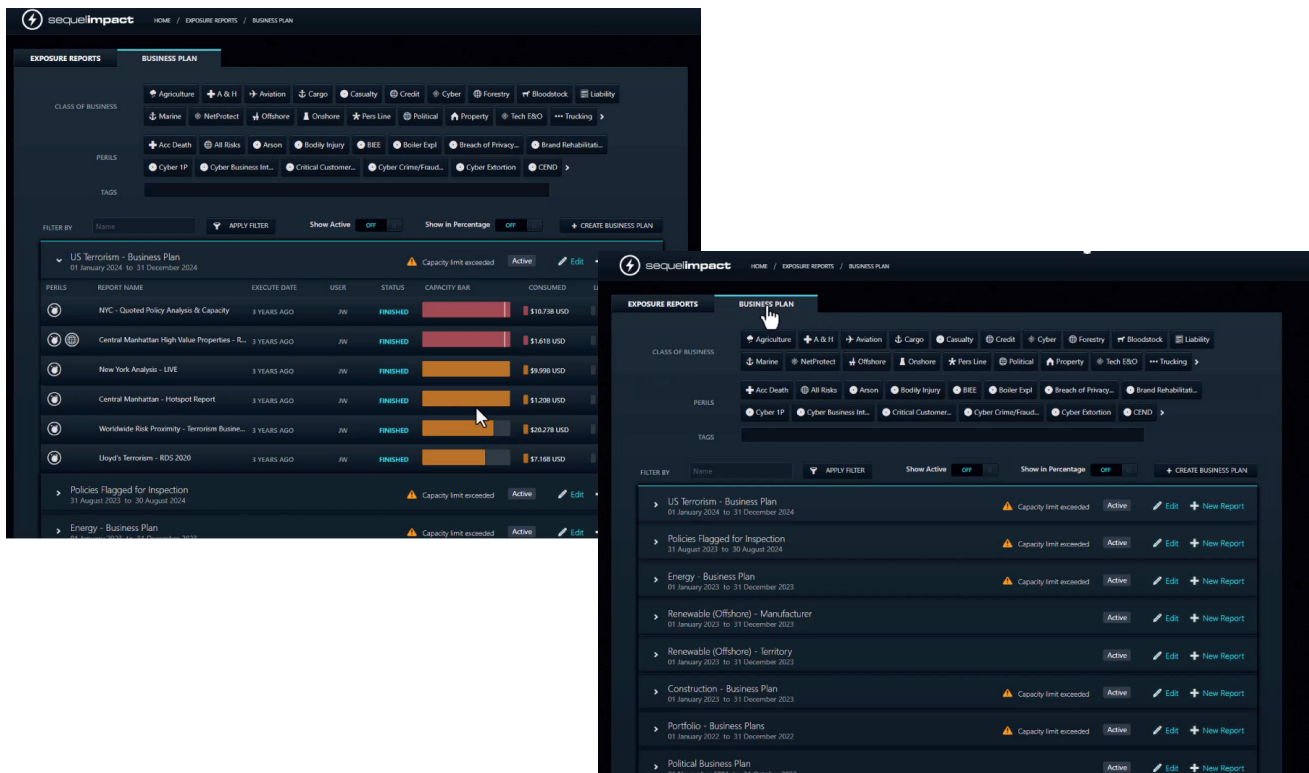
sequelimpact HOME / EXPOSURE REPORTS / BUSINESS PLAN

EXPOSURE REPORTS BUSINESS PLAN

CLASS OF BUSINESS
Agriculture A & H Aviation Cargo Casualty Credit Cyber Forestry Bloodstock Liability
Marine NetProtect Offshore Onshore Pers Line Political Property Tech E&O Trucking

PERILS
Acc Death All Risks Arson Bodily Injury BIEE Boiler Expl Breach of Privacy... Brand Rehabilitati...
Cyber 1P Cyber Business Int... Critical Customer... Cyber Crime/Fraud... Cyber Extortion CEND

TAGS

FILTER BY Name APPLY FILTER Show Active OFF Show in Percentage OFF + CREATE BUSINESS PLAN

US Terrorism - Business Plan
01 January 2024 to 31 December 2024
Capacity limit exceeded Active Edit

| PERILS | REPORT NAME | EXECUTE DATE | USER | STATUS | CAPACITY BAR | CONSUMED |
|---|---|---|---|---|---|---|
| | NYC - Quoted Policy Analysis & Capacity | 3 YEARS AGO | JW | FINISHED | | $10.738 USD |
| | Central Manhattan High Value Properties - R... | 3 YEARS AGO | JW | FINISHED | | $1.618 USD |
| | New York Analysis - LIVE | 3 YEARS AGO | JW | FINISHED | | $9.998 USD |
| | Central Manhattan - Hotspot Report | 3 YEARS AGO | JW | FINISHED | | $1.208 USD |
| | Worldwide Risk Proximity - Terrorism Busine... | 3 YEARS AGO | JW | FINISHED | | $20.278 USD |
| | Lloyd's Terrorism - RDS 2020 | 3 YEARS AGO | JW | FINISHED | | $7.168 USD |

Policies Flagged for Inspection
31 August 2023 to 30 August 2024
Capacity limit exceeded Active Edit

Energy - Business Plan
Capacity limit exceeded Active Edit

sequelimpact HOME / EXPOSURE REPORTS / BUSINESS PLAN

EXPOSURE REPORTS BUSINESS PLAN

CLASS OF BUSINESS
Agriculture A & H Aviation Cargo Casualty Credit Cyber Forestry Bloodstock Liability
Marine NetProtect Offshore Onshore Pers Line Political Property Tech E&O Trucking

PERILS
Acc Death All Risks Arson Bodily Injury BIEE Boiler Expl Breach of Privacy... Brand Rehabilitati...
Cyber 1P Cyber Business Int... Critical Customer... Cyber Crime/Fraud... Cyber Extortion CEND

TAGS

FILTER BY Name APPLY FILTER Show Active OFF Show in Percentage OFF + CREATE BUSINESS PLAN

US Terrorism - Business Plan
01 January 2024 to 31 December 2024
Capacity limit exceeded Active Edit New Report

Policies Flagged for Inspection
31 August 2023 to 30 August 2024
Capacity limit exceeded Active Edit New Report

Energy - Business Plan
01 January 2023 to 31 December 2023
Capacity limit exceeded Active Edit New Report

Renewable (Offshore) - Manufacturer
01 January 2023 to 31 December 2023
Active Edit New Report

Renewable (Offshore) - Territory
01 January 2023 to 31 December 2023
Active Edit New Report

Construction - Business Plan
01 January 2023 to 31 December 2023
Capacity limit exceeded Active Edit New Report

Portfolio - Business Plans
01 January 2022 to 31 December 2022
Capacity limit exceeded Active Edit New Report

Political Business Plan
Active Edit New Report